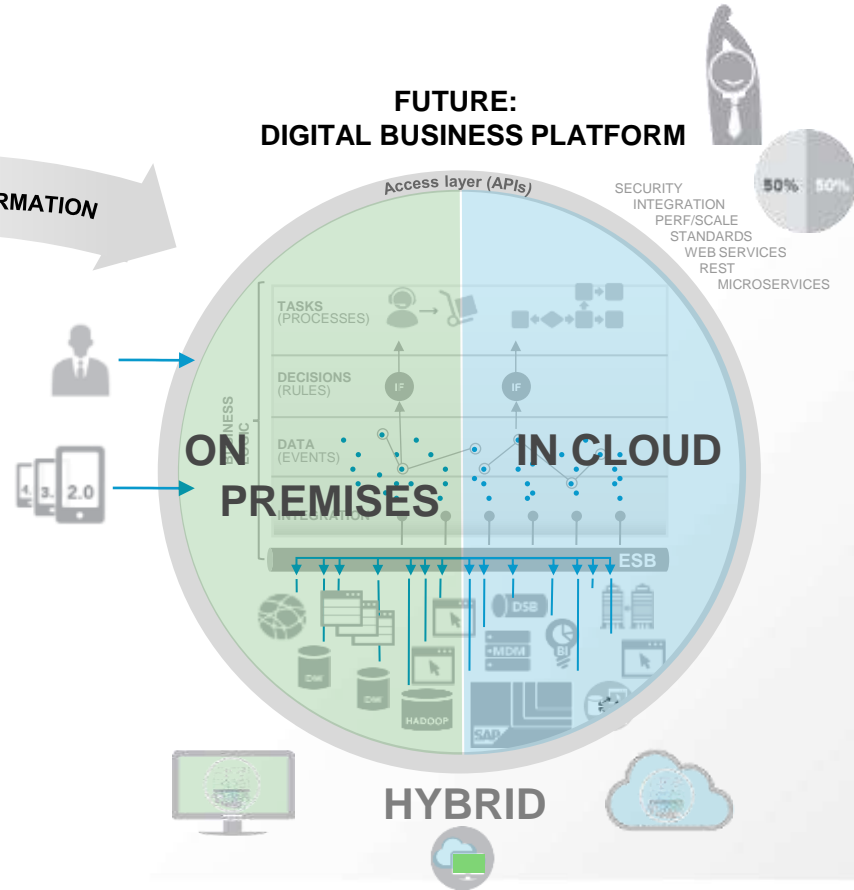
FUTURE:
DIGITAL BUSINESS PLATFORM

RMATION

Access layer (APIs)

SECURITY
INTEGRATION
PERF/SCALE
STANDARDS
WEB SERVICES
REST
MICROSERVICES

50% 50%

TASKS
(PROCESSES)

DECISIONS
(RULES)

IF

IF

BUSINESS LOGIC

DATA
(EVENTS)

INTEGRATION

ON PREMISES

IN CLOUD

4. 3. 2.0

ESB

DSB

MDM

BI

DW

DW

HADOOP

SAP

HYBRID